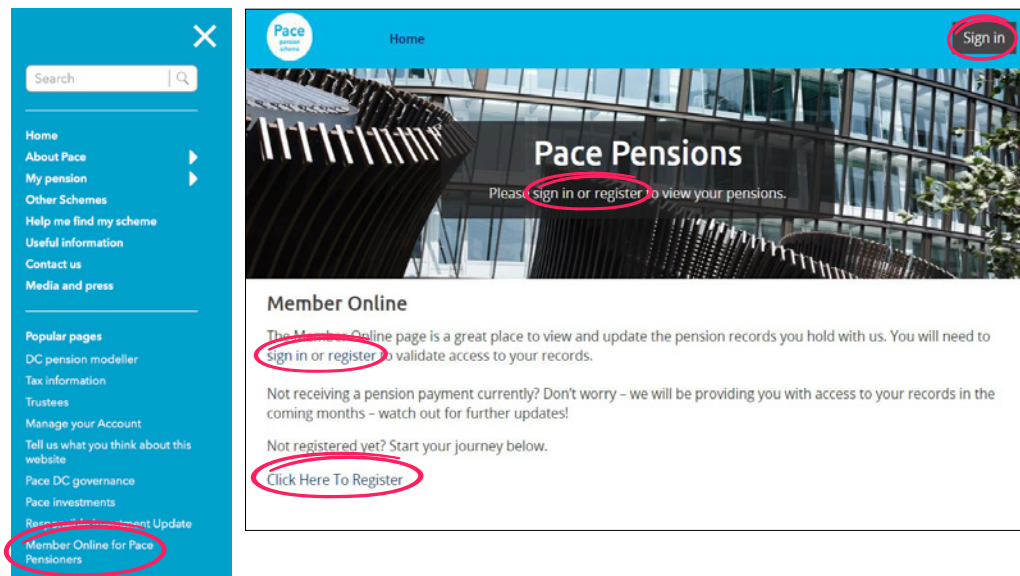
Search

Home
About Pace
My pension
Other Schemes
Help me find my scheme
Useful information
Contact us
Media and press

Popular pages
DC pension modeller
Tax information
Trustees
Manage your Account
Tell us what you think about this website
Pace DC governance
Pace investments
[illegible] Update
Member Online for Pace Pensioners

Pace pension scheme

Home

Sign in

Pace Pensions

Please sign in or register to view your pensions.

Member Online

The Member Online page is a great place to view and update the pension records you hold with us. You will need to sign in or register to validate access to your records.

Not receiving a pension payment currently? Don't worry – we will be providing you with access to your records in the coming months – watch out for further updates!

Not registered yet? Start your journey below.

Click Here To Register